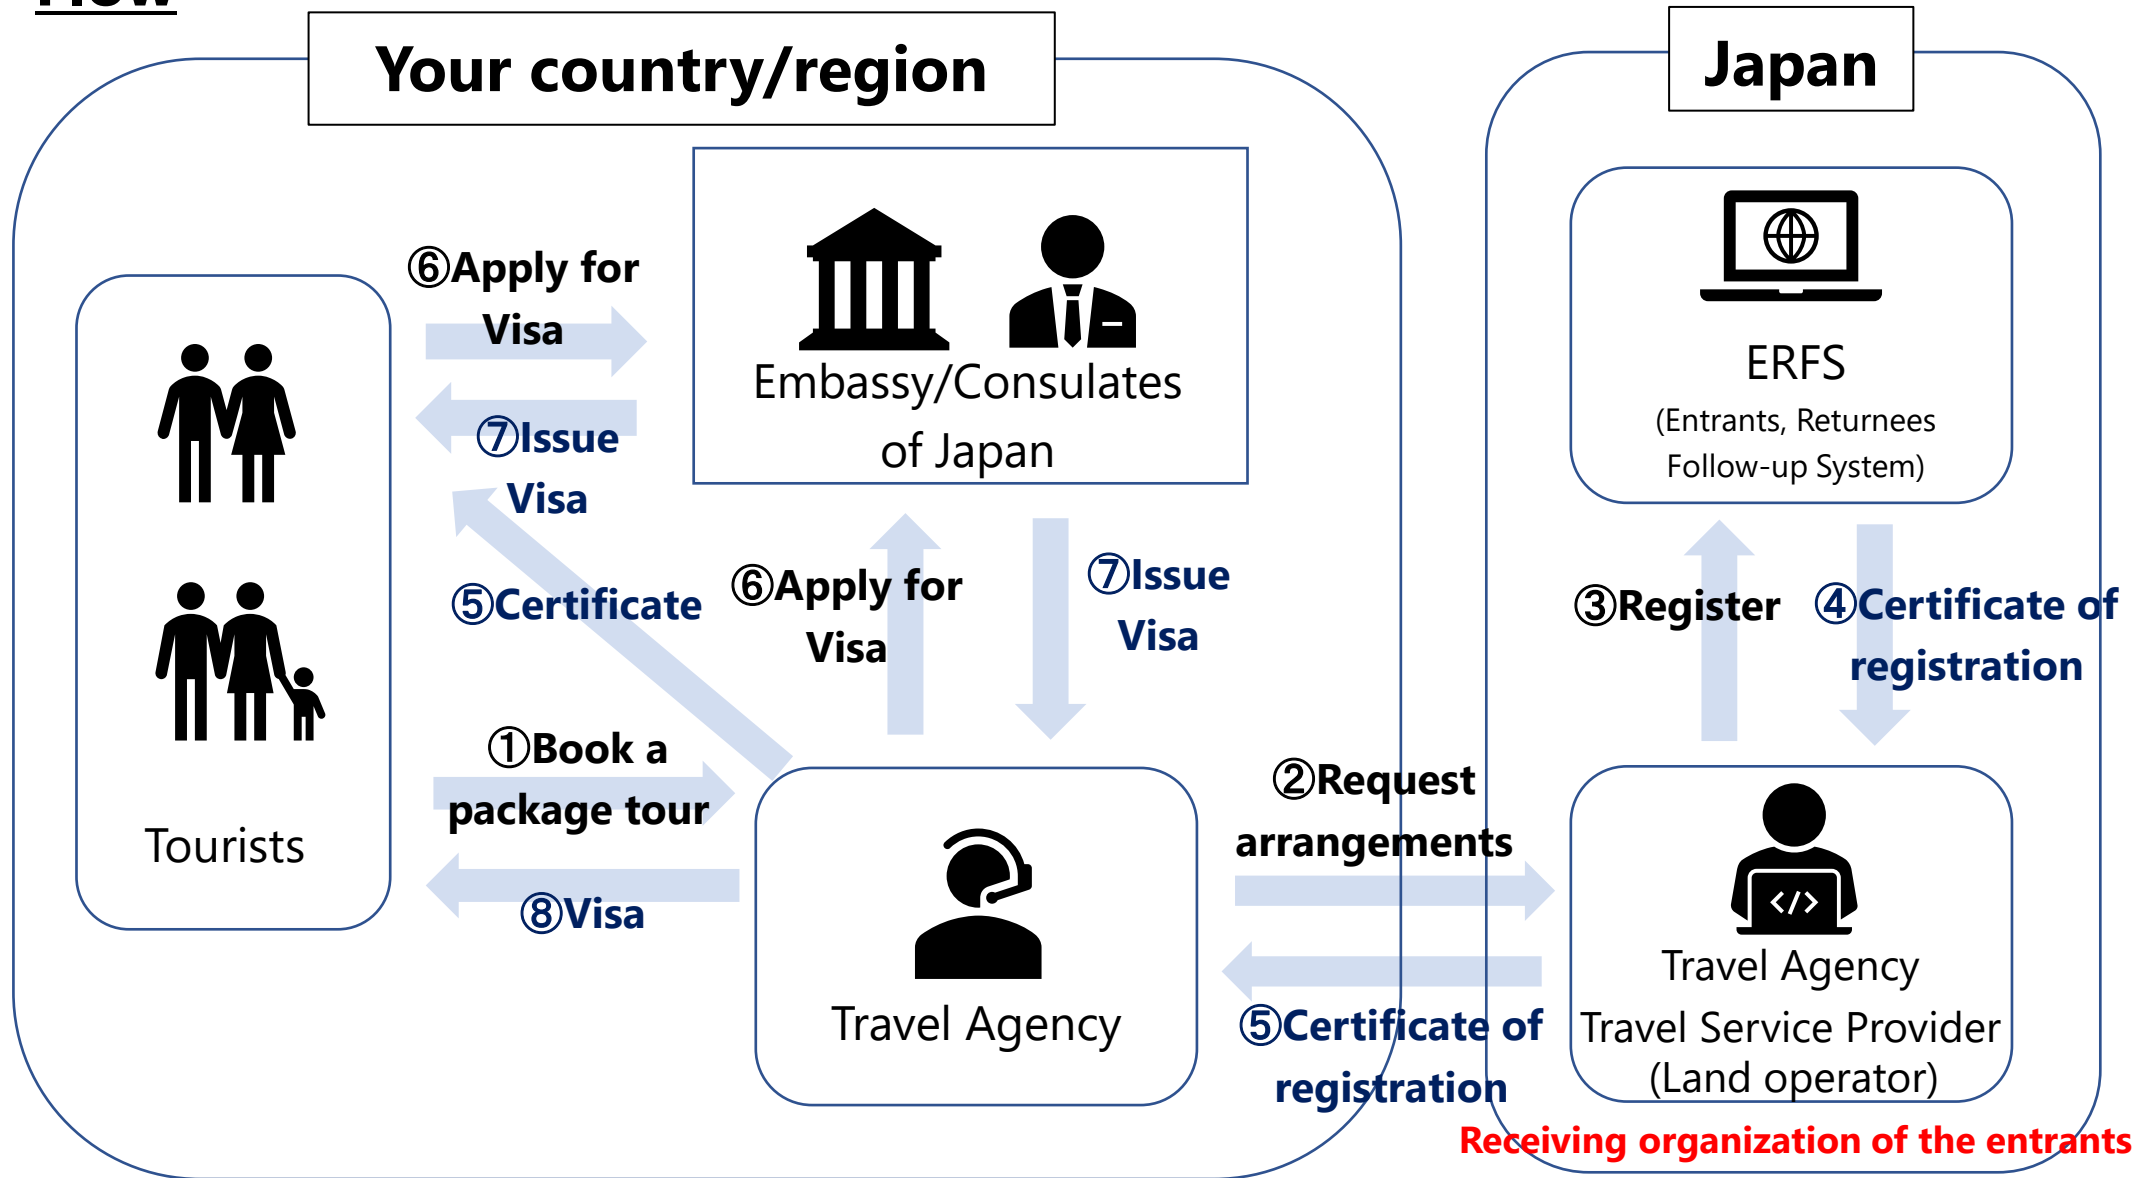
Your country/region

Japan

Tourists

⑥Apply for Visa

⑦Issue Visa

Embassy/Consulates of Japan

⑤Certificate

⑥Apply for Visa

⑦Issue Visa

①Book a package tour

⑧Visa

Travel Agency

ERFS
(Entrants, Returnees Follow-up System)

③Register

④Certificate of registration

②Request arrangements

⑤Certificate of registration

Travel Agency
Travel Service Provider
(Land operator)

Receiving organization of the entrants